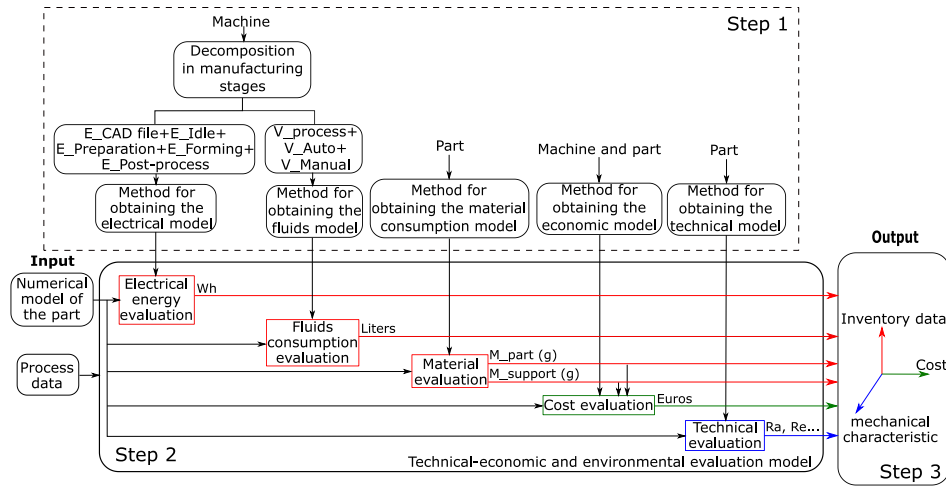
Step 1

Machine

Decomposition in manufacturing stages

E_CAD file+E_Idle+ E_Preparation+E_Forming+ E_Post-process

V_process+ V_Auto+ V_Manual

Part

Machine and part

Part

Method for obtaining the electrical model

Method for obtaining the fluids model

Method for obtaining the material consumption model

Method for obtaining the economic model

Method for obtaining the technical model

Input

Output

Numerical model of the part

Electrical energy evaluation

Wh

Fluids consumption evaluation

Liters

Inventory data

Process data

Material evaluation

M_part (g)

M_support (g)

Cost

Cost evaluation

Euros

mechanical characteristic

Technical evaluation

Ra, Re...

Step 2

Technical-economic and environmental evaluation model

Step 3